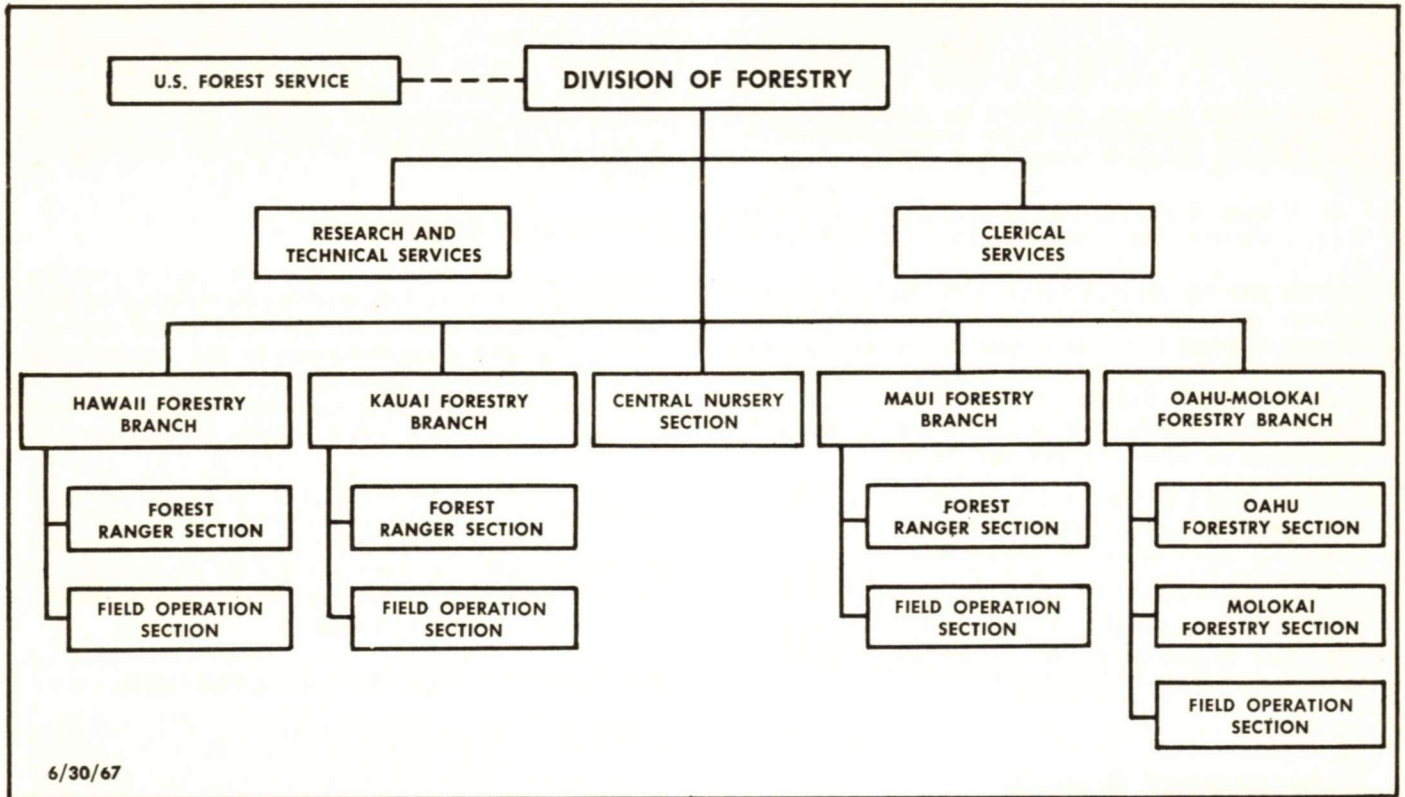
U.S. FOREST SERVICE

DIVISION OF FORESTRY

RESEARCH AND TECHNICAL SERVICES

CLERICAL SERVICES

HAWAII FORESTRY BRANCH

FOREST RANGER SECTION

FIELD OPERATION SECTION

KAUAI FORESTRY BRANCH

FOREST RANGER SECTION

FIELD OPERATION SECTION

CENTRAL NURSERY SECTION

MAUI FORESTRY BRANCH

FOREST RANGER SECTION

FIELD OPERATION SECTION

OAHU-MOLOKAI FORESTRY BRANCH

OAHU FORESTRY SECTION

MOLOKAI FORESTRY SECTION

FIELD OPERATION SECTION

6/30/67